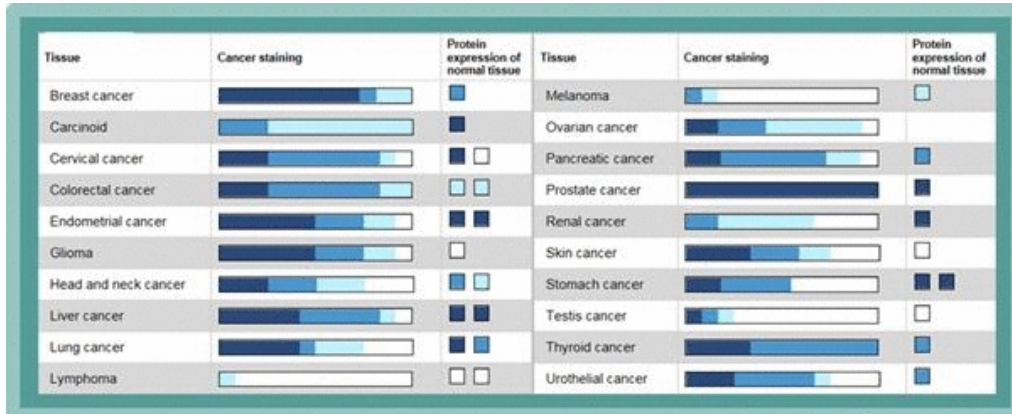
| Tissue | Cancer staining | Protein expression of normal tissue | Tissue | Cancer staining | Protein expression of normal tissue |
|---|---|---|---|---|---|
| Breast cancer | | | Melanoma | | |
| Carcinoid | | | Ovarian cancer | | |
| Cervical cancer | | | Pancreatic cancer | | |
| Colorectal cancer | | | Prostate cancer | | |
| Endometrial cancer | | | Renal cancer | | |
| Glioma | | | Skin cancer | | |
| Head and neck cancer | | | Stomach cancer | | |
| Liver cancer | | | Testis cancer | | |
| Lung cancer | | | Thyroid cancer | | |
| Lymphoma | | | Urothelial cancer | | |